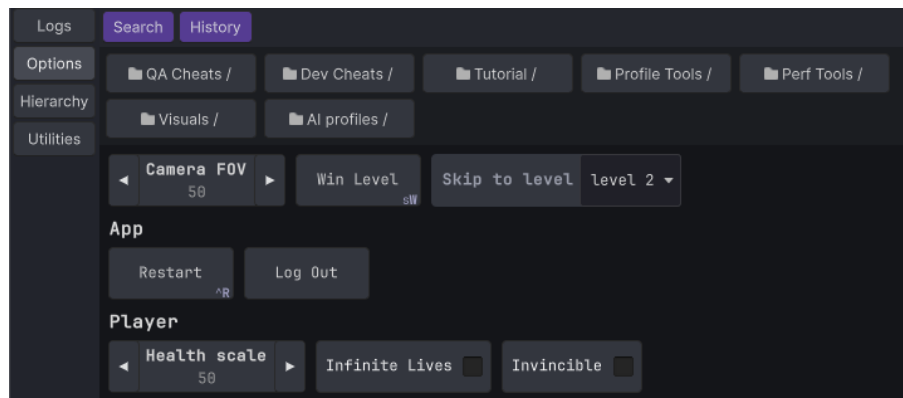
Logs
Options
Hierarchy
Utilities

Search History

QA Cheats / Dev Cheats / Tutorial / Profile Tools / Perf Tools /
Visuals / AI profiles /

◄ Camera FOV 50 ► Win Level sW Skip to level level 2 ▾

App

Restart ^R Log Out

Player

◄ Health scale 50 ► Infinite Lives Invincible